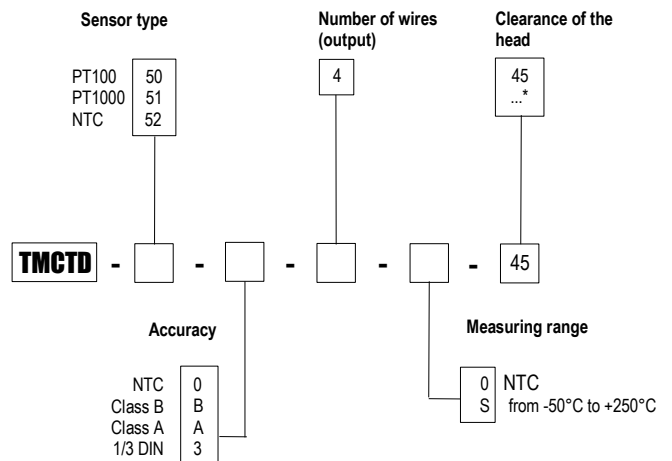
Sensor type

PT100 50
PT1000 51
NTC 52

Number of wires (output)

4

Clearance of the head

45
...*

TMCTD - [ ] - [ ] - [ ] - [ ] - 45

Accuracy

NTC 0
Class B B
Class A A
1/3 DIN 3

Measuring range

0 NTC
S from -50°C to +250°C